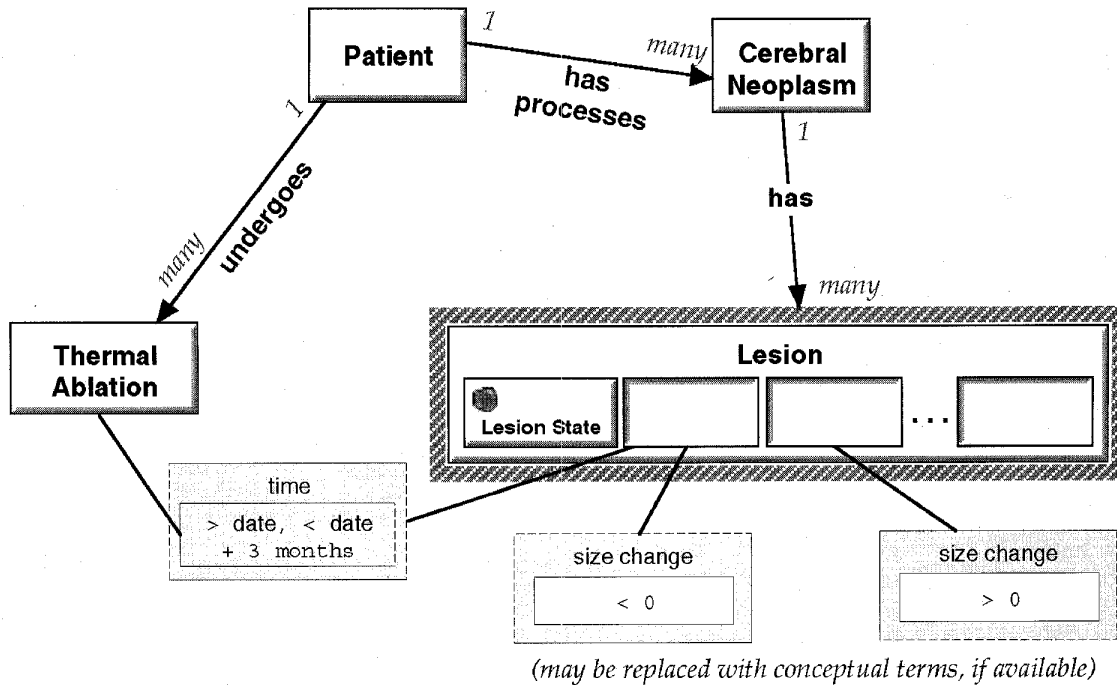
Patient

1

has processes

many

Cerebral Neoplasm

1

undergoes

many

1

has

many

Thermal Ablation

Lesion

Lesion State

. . .

time

> date, < date + 3 months

size change

< 0

size change

> 0

(may be replaced with conceptual terms, if available)